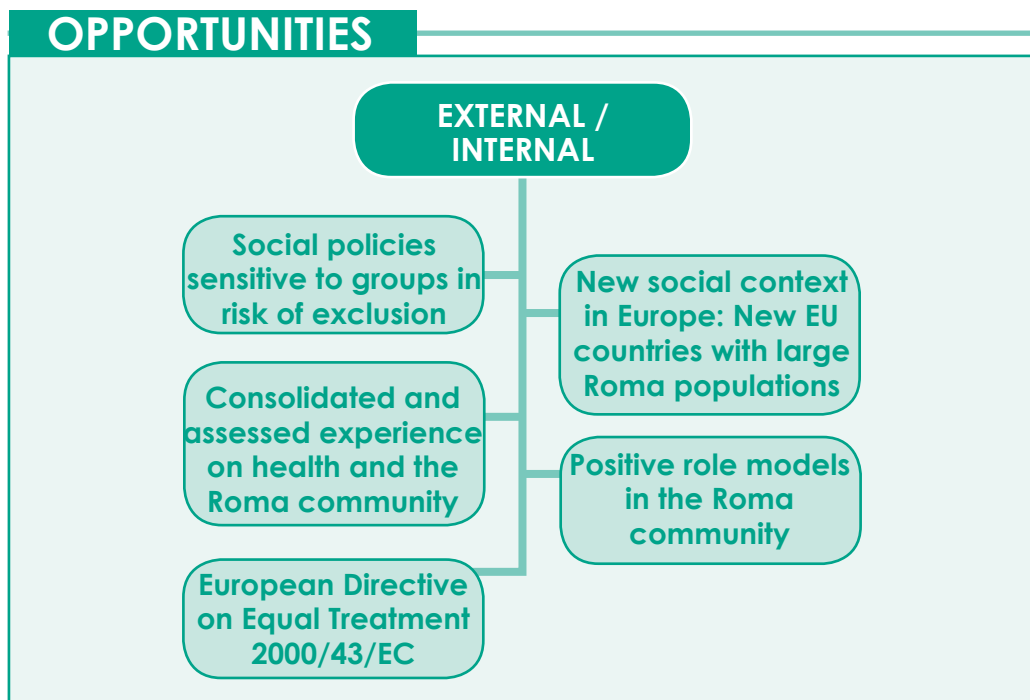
OPPORTUNITIES

EXTERNAL / INTERNAL

Social policies sensitive to groups in risk of exclusion

New social context in Europe: New EU countries with large Roma populations

Consolidated and assessed experience on health and the Roma community

Positive role models in the Roma community

European Directive on Equal Treatment 2000/43/EC